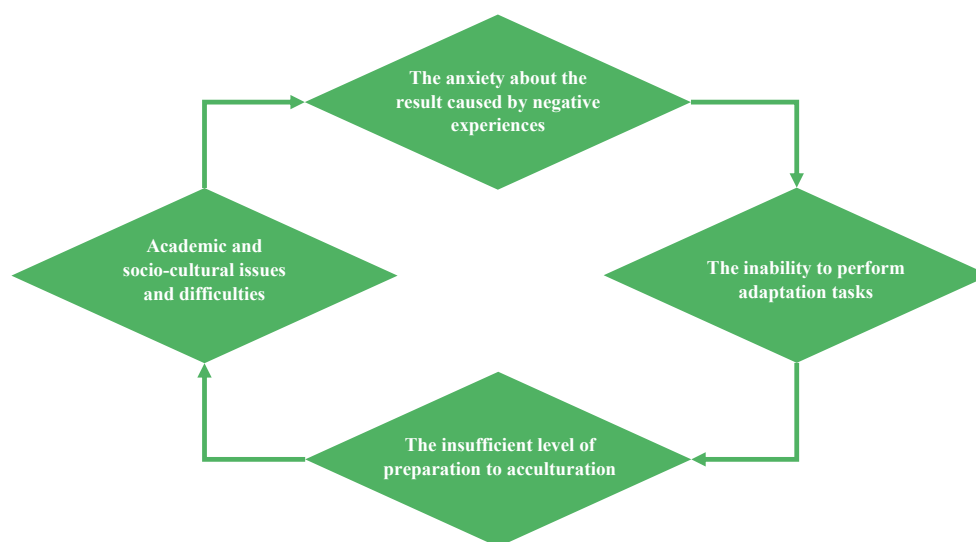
The anxiety about the result caused by negative experiences

Academic and socio-cultural issues and difficulties

The inability to perform adaptation tasks

The insufficient level of preparation to acculturation